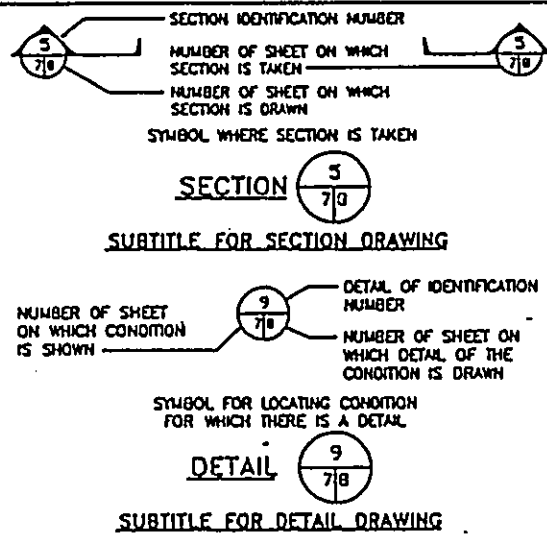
5
7|8
SECTION IDENTIFICATION NUMBER
NUMBER OF SHEET ON WHICH SECTION IS TAKEN
NUMBER OF SHEET ON WHICH SECTION IS DRAWN
5
7|8

SYMBOL WHERE SECTION IS TAKEN

SECTION
5
7|8

SUBTITLE FOR SECTION DRAWING

NUMBER OF SHEET ON WHICH CONDITION IS SHOWN
9
7|8
DETAIL OF IDENTIFICATION NUMBER
NUMBER OF SHEET ON WHICH DETAIL OF THE CONDITION IS DRAWN

SYMBOL FOR LOCATING CONDITION FOR WHICH THERE IS A DETAIL

DETAIL
9
7|8

SUBTITLE FOR DETAIL DRAWING